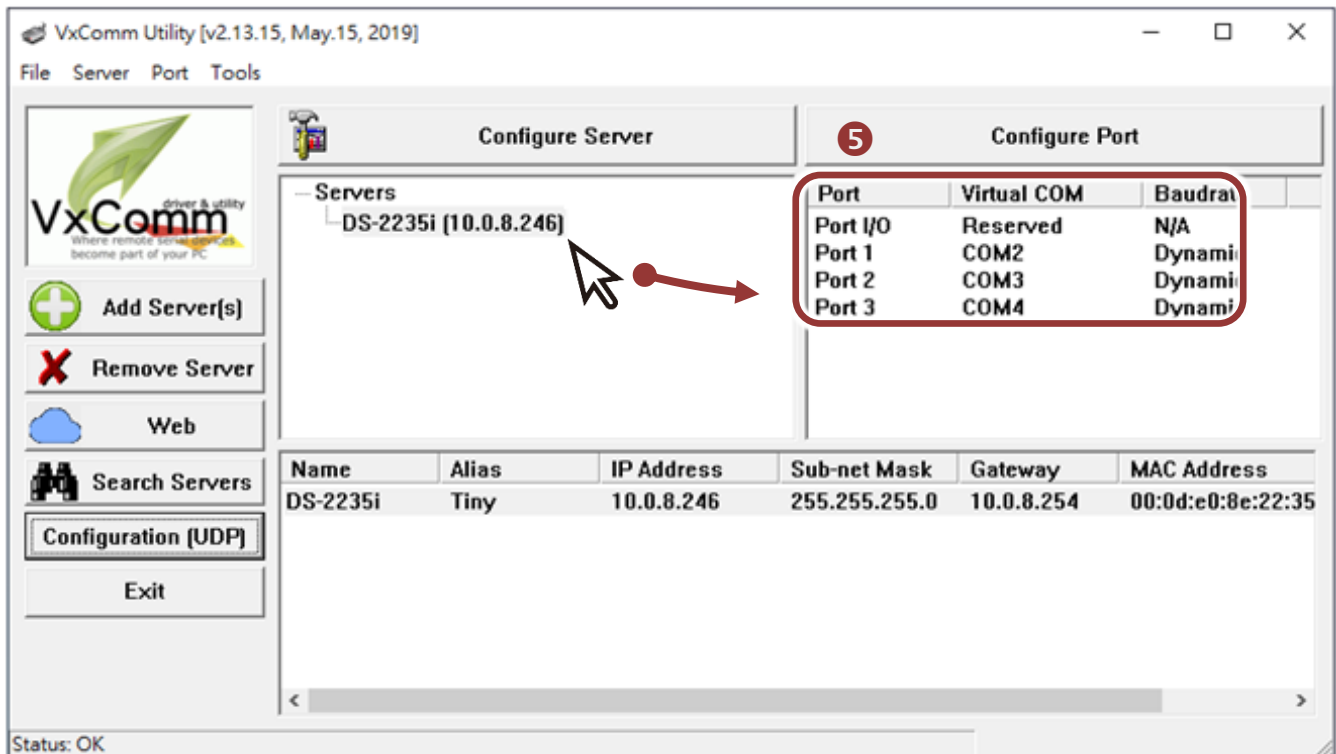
VxComm Utility [v2.13.15, May.15, 2019]

File Server Port Tools

VxComm driver & utility Where remote serial devices become part of your PC

Add Server(s)

Remove Server

Web

Search Servers

Configuration (UDP)

Exit

Configure Server

5

Configure Port

Servers

DS-2235i (10.0.8.246)

| Port | Virtual COM | Baudrat |
|---|---|---|
| Port I/O | Reserved | N/A |
| Port 1 | COM2 | Dynami |
| Port 2 | COM3 | Dynami |
| Port 3 | COM4 | Dynami |

| Name | Alias | IP Address | Sub-net Mask | Gateway | MAC Address |
|---|---|---|---|---|---|
| DS-2235i | Tiny | 10.0.8.246 | 255.255.255.0 | 10.0.8.254 | 00:0d:e0:8e:22:35 |

Status: OK